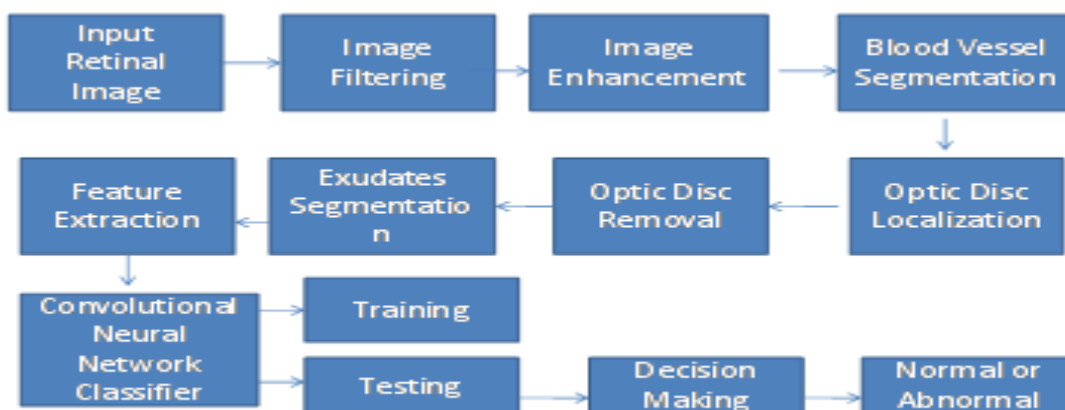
Input Retinal Image

Image Filtering

Image Enhancement

Blood Vessel Segmentation

Optic Disc Localization

Optic Disc Removal

Exudates Segmentatio n

Feature Extraction

Convolutional Neural Network Classifier

Training

Testing

Decision Making

Normal or Abnormal